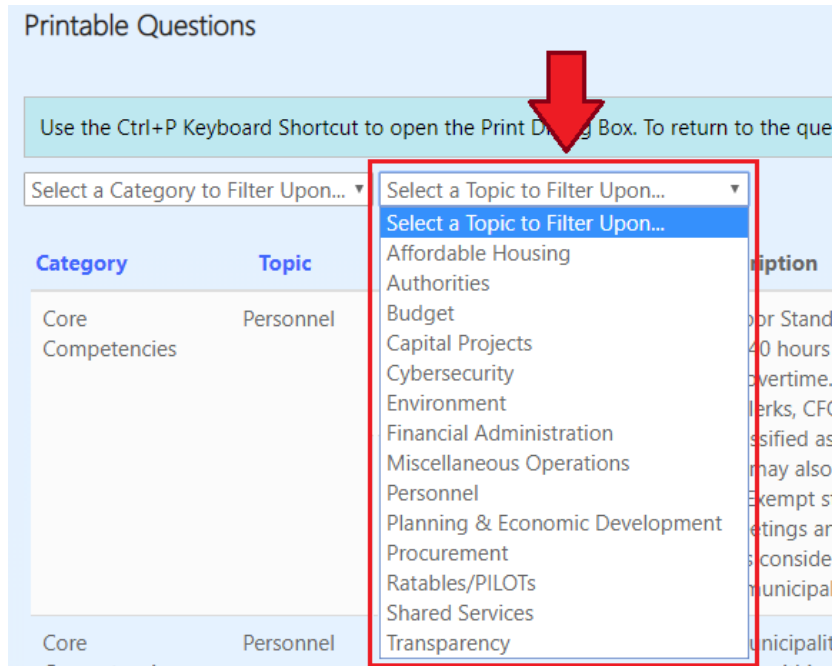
Printable Questions

Use the Ctrl+P Keyboard Shortcut to open the Print Di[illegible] Box. To return to the que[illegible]

Select a Category to Filter Upon...

Select a Topic to Filter Upon...

Select a Topic to Filter Upon...
Affordable Housing
Authorities
Budget
Capital Projects
Cybersecurity
Environment
Financial Administration
Miscellaneous Operations
Personnel
Planning & Economic Development
Procurement
Ratables/PILOTs
Shared Services
Transparency

| Category | Topic | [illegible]ription |
|---|---|---|
| Core Competencies | Personnel | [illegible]or Stand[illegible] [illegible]40 hours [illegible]vertime. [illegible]lerks, CF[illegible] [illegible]ssified as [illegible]may also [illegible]xempt s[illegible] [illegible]etings an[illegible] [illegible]s conside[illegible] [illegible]unicipal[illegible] |
| Core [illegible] | Personnel | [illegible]unicipalit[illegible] |